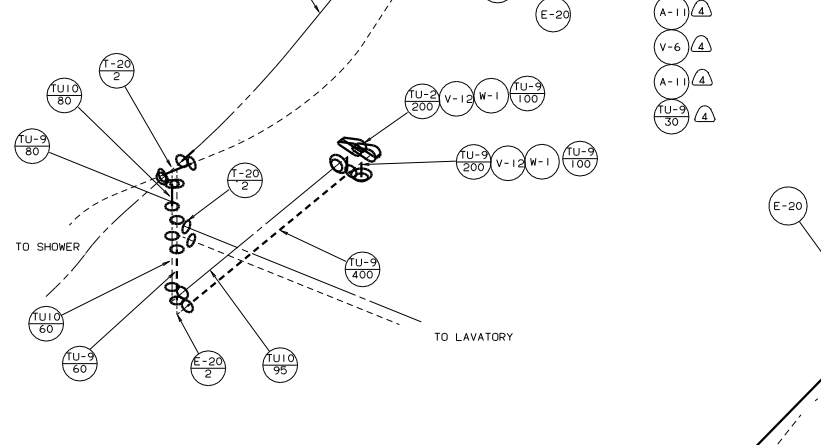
E-20

A-11 4

V-6 4

A-11 4

$\frac{TU-9}{30}$ 4

$\frac{T-20}{2}$

$\frac{TU10}{80}$

$\frac{TU-9}{80}$

$\frac{TU-2}{200}$ V-12 W-1 $\frac{TU-9}{100}$

$\frac{TU-9}{200}$ V-12 W-1 $\frac{TU-9}{100}$

$\frac{T-20}{2}$

E-20

TO SHOWER

$\frac{TU-9}{400}$

$\frac{TU10}{60}$

TO LAVATORY

$\frac{TU-9}{60}$

$\frac{E-20}{2}$

$\frac{TU10}{95}$